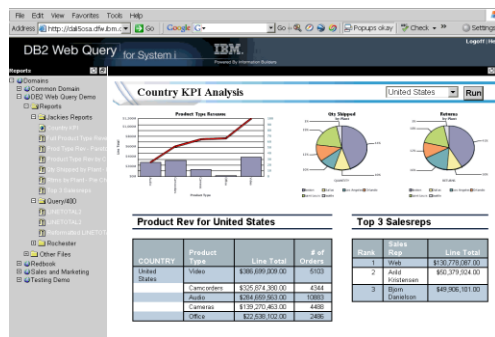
File Edit View Favorites Tools Help

Address http://ctl5osa.rfw.ibm.c Go

Google G- Go Popups okay Check

DB2 Web Query for System i

IBM.

Powered By Information Builders

Logoff | Help | Settings

Reports

Domains
Common Domain
DB2 Web Query Demo
Reports
Jackies Reports
Query/400
Rochester
Other Files
Redbook
Sales and Marketing
Testing Demo

Country KPI Analysis

United States

Run

Product Type Revenue

Qty Shipped

Returns

Product Type

Product Rev for United States

| COUNTRY | Product Type | Line Total | # of Orders |
|---|---|---|---|
| United States | Video | $386,699,009.00 | 5103 |
| | Camcorders | $325,874,390.00 | 4344 |
| | Audio | $284,659,563.00 | 10883 |
| | Cameras | $139,270,463.00 | 4498 |
| | Office | $22,538,102.00 | 2486 |

Top 3 Salesreps

| Rank | Sales Rep | Line Total |
|---|---|---|
| 1 | Web | $136,778,067.00 |
| 2 | Anld Kristensen | $50,379,824.00 |
| 3 | Bjorn Danielson | $49,906,181.00 |